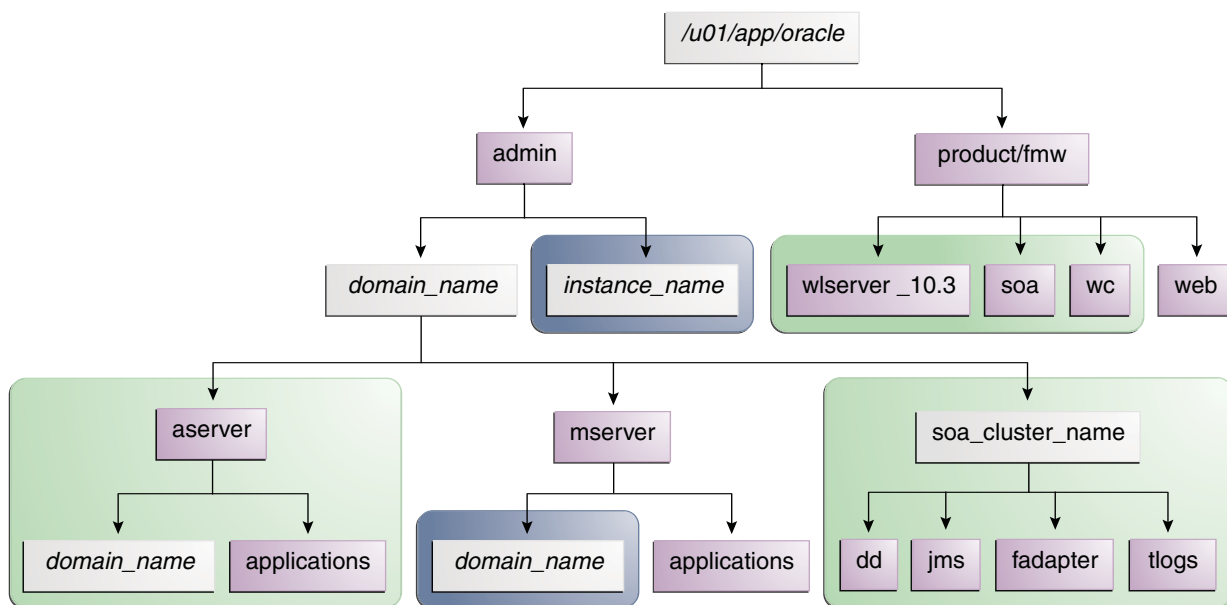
/u01/app/oracle

admin

product/fmw

domain_name

instance_name

wlserver _10.3

soa

wc

web

aserver

mserver

soa_cluster_name

domain_name

applications

domain_name

applications

dd

jms

fadapter

tlogs